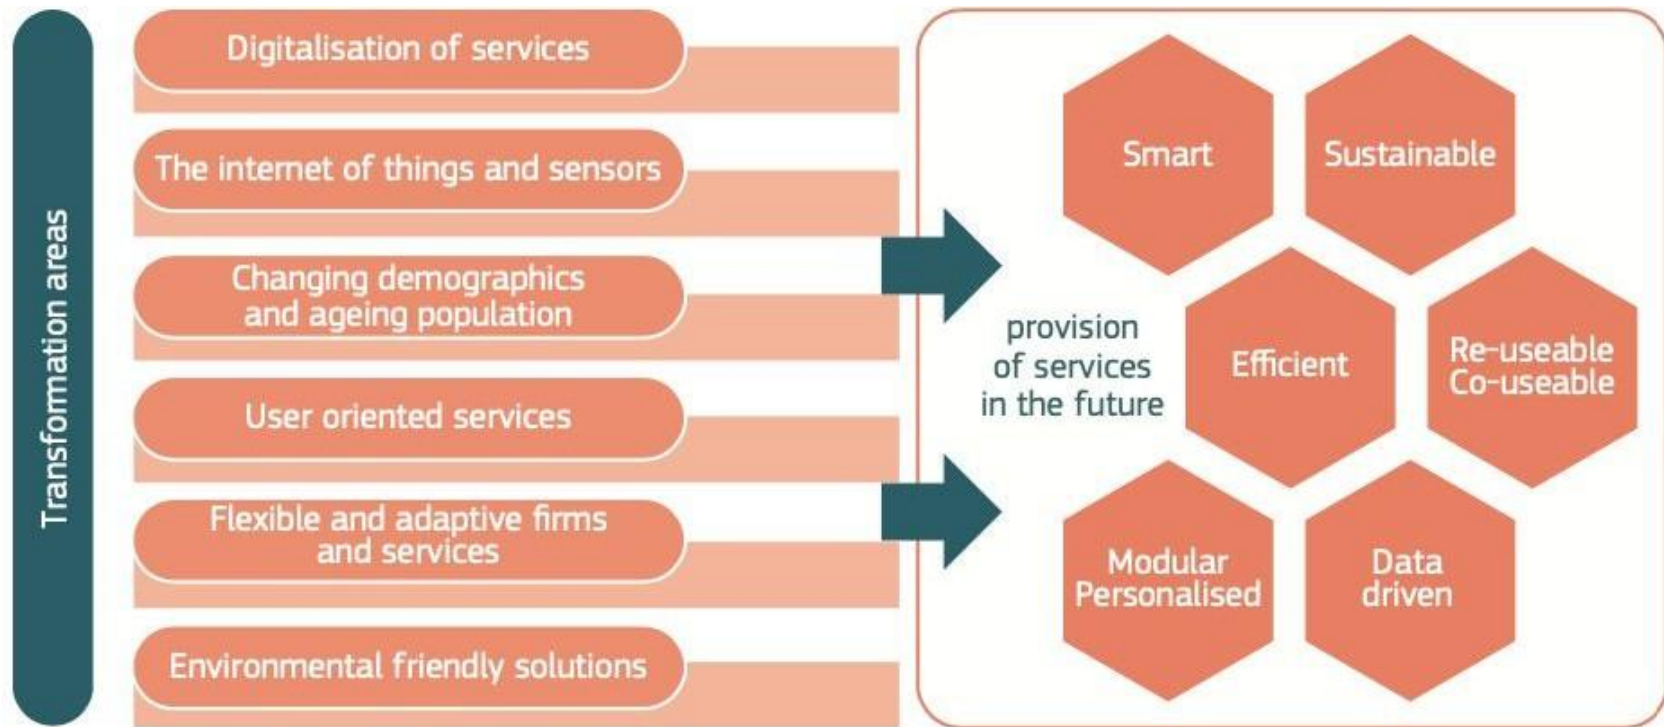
Transformation areas

Digitalisation of services

The internet of things and sensors

Changing demographics and ageing population

User oriented services

Flexible and adaptive firms and services

Environmental friendly solutions

provision of services in the future

Smart

Sustainable

Efficient

Re-useable Co-useable

Modular Personalised

Data driven